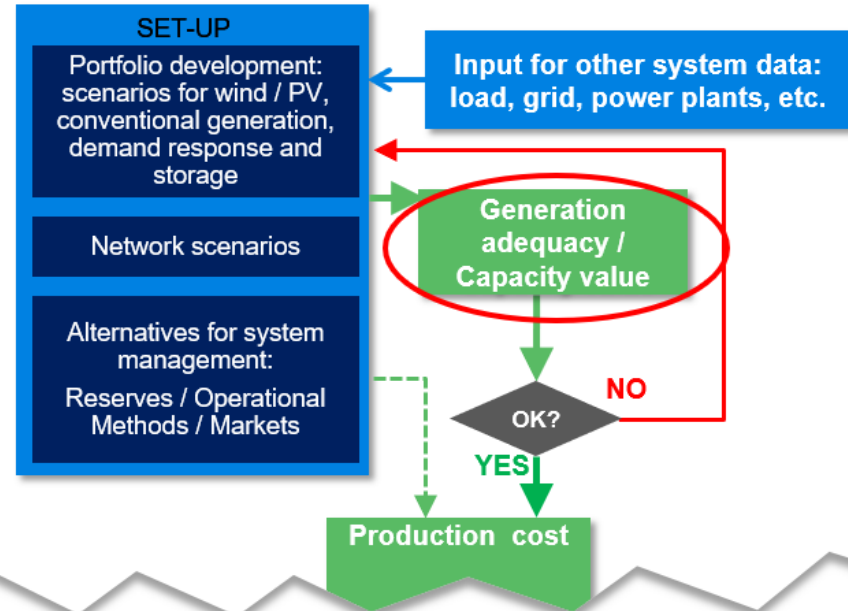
SET-UP

Portfolio development: scenarios for wind / PV, conventional generation, demand response and storage

Network scenarios

Alternatives for system management:

Reserves / Operational Methods / Markets

Input for other system data: load, grid, power plants, etc.

Generation adequacy / Capacity value

OK?

NO

YES

Production cost